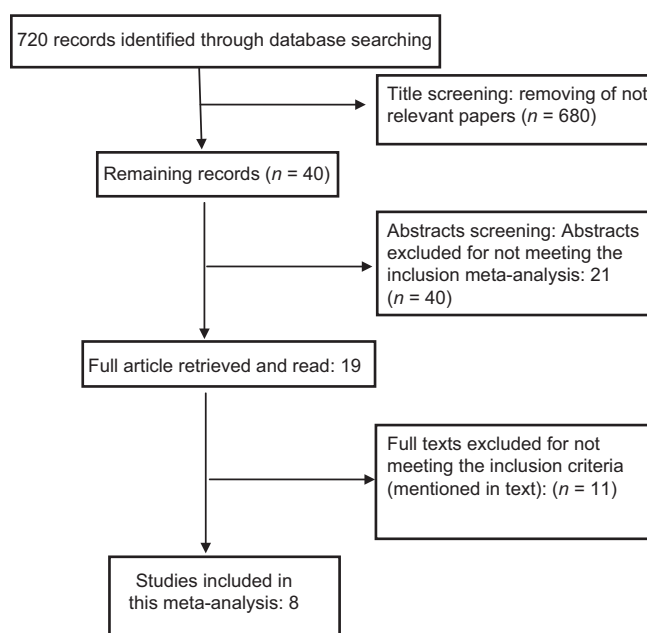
720 records identified through database searching

Title screening: removing of not relevant papers ($n$ = 680)

Remaining records ($n$ = 40)

Abstracts screening: Abstracts excluded for not meeting the inclusion meta-analysis: 21 ($n$ = 40)

Full article retrieved and read: 19

Full texts excluded for not meeting the inclusion criteria (mentioned in text): ($n$ = 11)

Studies included in this meta-analysis: 8